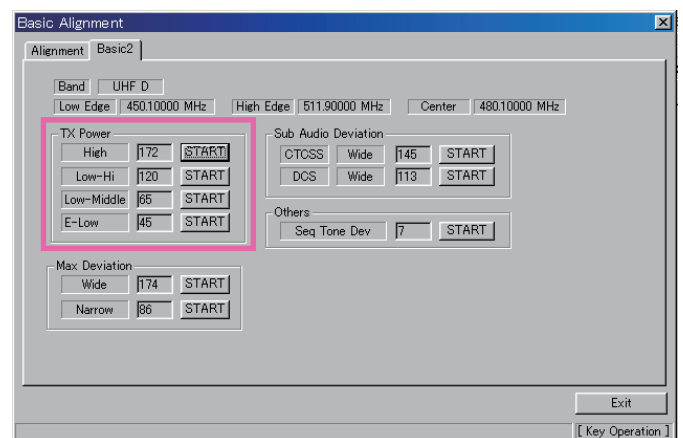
Basic Alignment

Alignment | Basic2

Band | UHF D
Low Edge | 450.10000 MHz | High Edge | 511.90000 MHz | Center | 480.10000 MHz

TX Power
High | 172 | START
Low-Hi | 120 | START
Low-Middle | 65 | START
E-Low | 45 | START

Sub Audio Deviation
CTCSS | Wide | 145 | START
DCS | Wide | 113 | START

Others
Seq Tone Dev | 7 | START

Max Deviation
Wide | 174 | START
Narrow | 86 | START

Exit

[ Key Operation ]